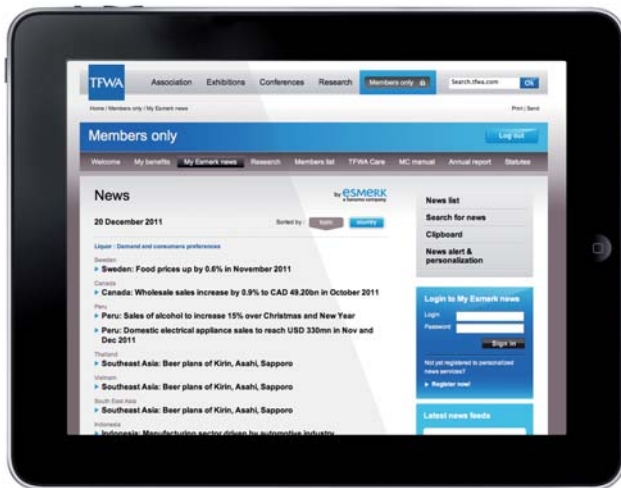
TFWA

Association Exhibitions Conferences Research Members only

Search.tfwa.com OK

Home / Members only / My Esmerk news

Print | Send

Members only

Log out

Welcome My benefits My Esmerk news Research Members list TFWA Care MC manual Annual report Statutes

News

by esmerk a Sanoma company

20 December 2011

Sorted by: topic country

Liquor : Demand and consumers preferences

Sweden
Sweden: Food prices up by 0.6% in November 2011

Canada
Canada: Wholesale sales increase by 0.9% to CAD 49.20bn in October 2011

Peru
Peru: Sales of alcohol to increase 15% over Christmas and New Year

Peru: Domestic electrical appliance sales to reach USD 330mn in Nov and Dec 2011

Thailand
Southeast Asia: Beer plans of Kirin, Asahi, Sapporo

Vietnam
Southeast Asia: Beer plans of Kirin, Asahi, Sapporo

South East Asia
Southeast Asia: Beer plans of Kirin, Asahi, Sapporo

Indonesia
Indonesia: Manufacturing sector driven by automotive industry

News list

Search for news

Clipboard

News alert & personalization

Login to My Esmerk news

Login

Password

Sign in

Not yet registered to personalized news services?

Register now!

Latest news feeds